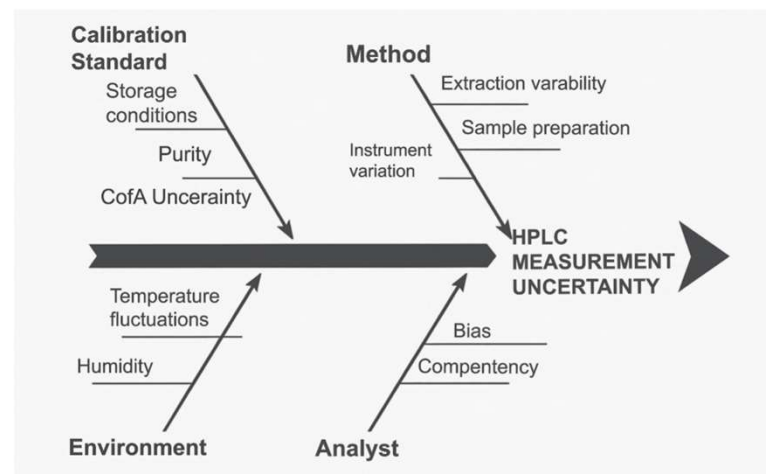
Calibration Standard

Storage conditions

Purity

CofA Unceraínty

Method

Extraction varability

Sample preparation

Instrument variation

HPLC MEASUREMENT UNCERTAINTY

Temperature fluctuations

Humidity

Environment

Bias

Compentency

Analyst